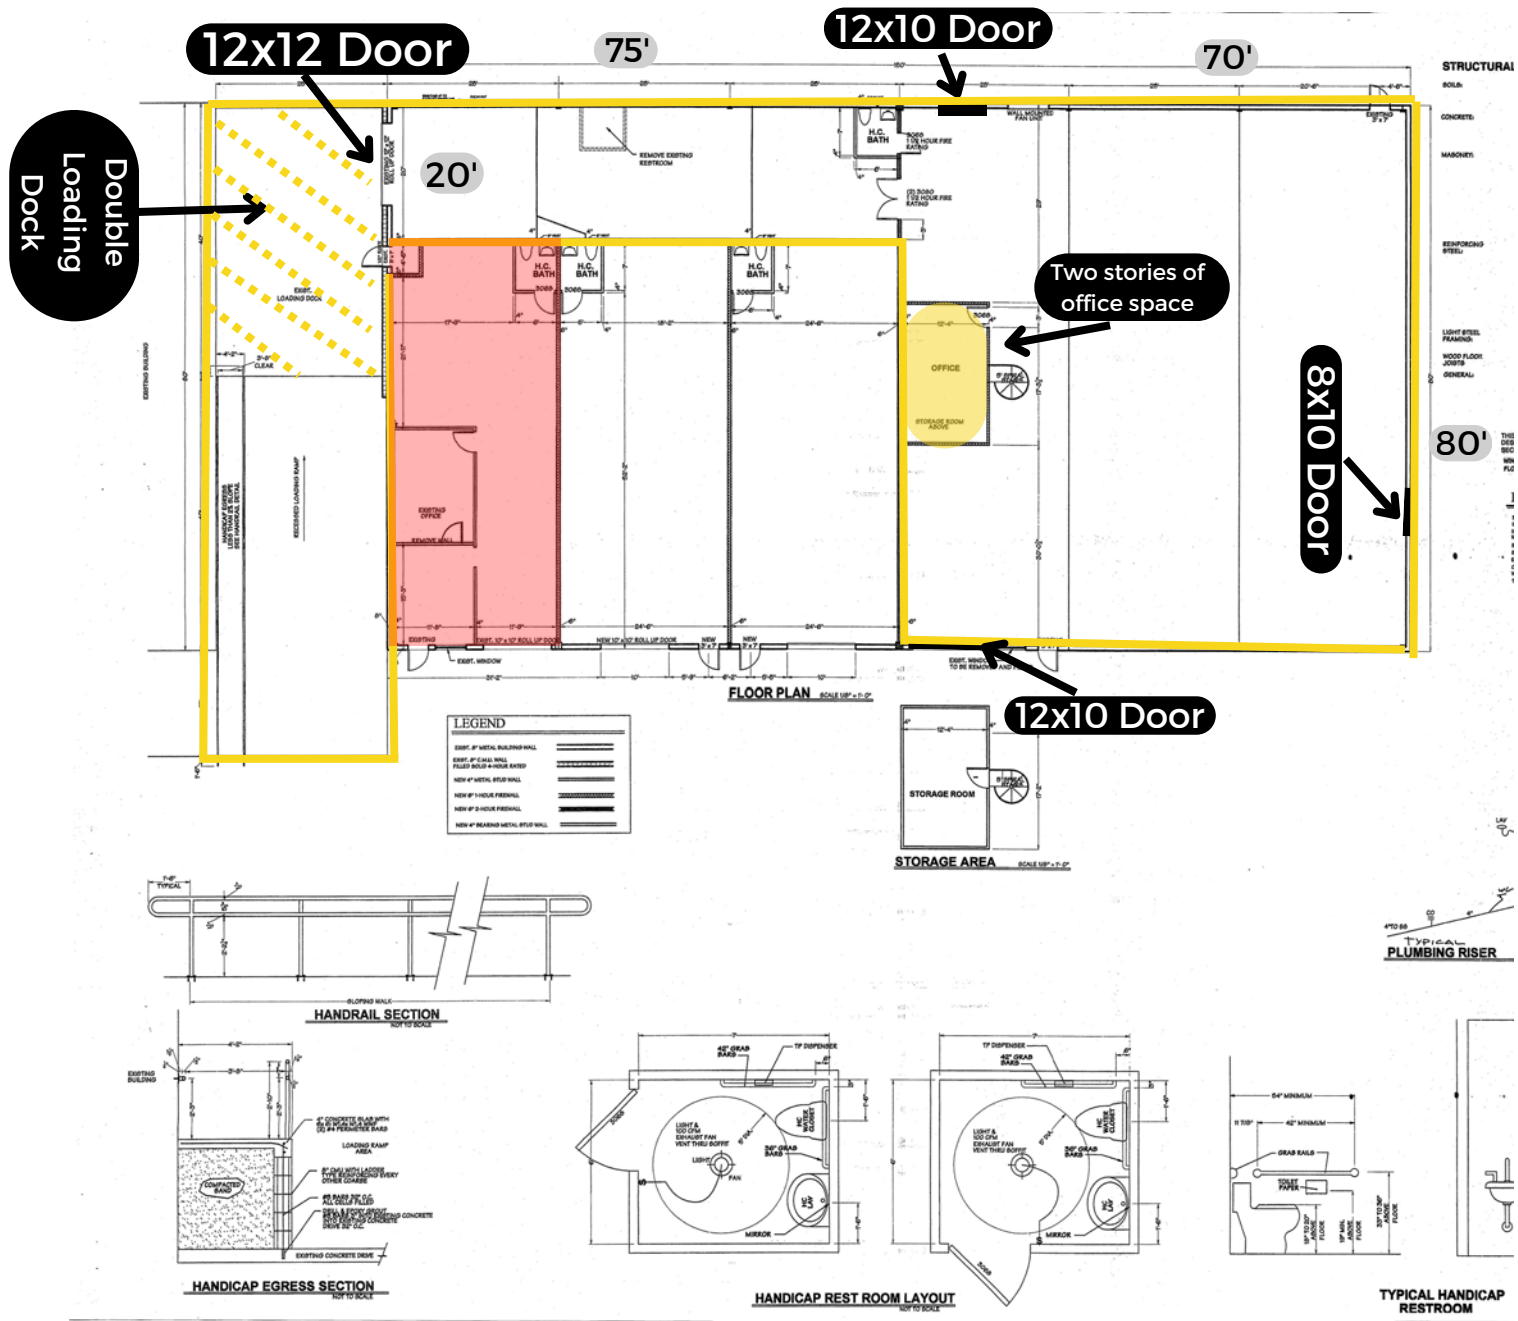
12x12 Door

75'

12x10 Door

70'

STRUCTURAL

SOILS:

CONCRETE:

MASONRY:

REINFORCING STEEL:

LIGHT STEEL FRAMING:

WOOD FLOOR JOISTS:

GENERAL:

Double Loading Dock

20'

REMOVE EXISTING RESTROOM

H.C. BATH

H.C. BATH

H.C. BATH

H.C. BATH

EXIST. LOADING DOCK

Two stories of office space

OFFICE

STORAGE ROOM ABOVE

8x10 Door

80'

EXISTING OFFICE

REMOVE WALL

EXISTING

EXIST. 10' x 10' ROLL UP DOOR

NEW 10' x 10' ROLL UP DOOR

EXIST. WINDOW

FLOOR PLAN

12x10 Door

LEGEND

STORAGE ROOM

STORAGE AREA

TYPICAL PLUMBING RISER

HANDRAIL SECTION

NOT TO SCALE

EXISTING BUILDING

COMPACTED SAND

LOADING RAMP AREA

EXISTING CONCRETE DRIVE

HANDICAP EGRESS SECTION

NOT TO SCALE

42" GRAB BARS

TP DISPENSER

LIGHT

FAN

MIRROR

36" GRAB BARS

HANDICAP REST ROOM LAYOUT

NOT TO SCALE

54" MINIMUM

42" MINIMUM

GRAB RAILS

TOILET PAPER

TYPICAL HANDICAP RESTROOM